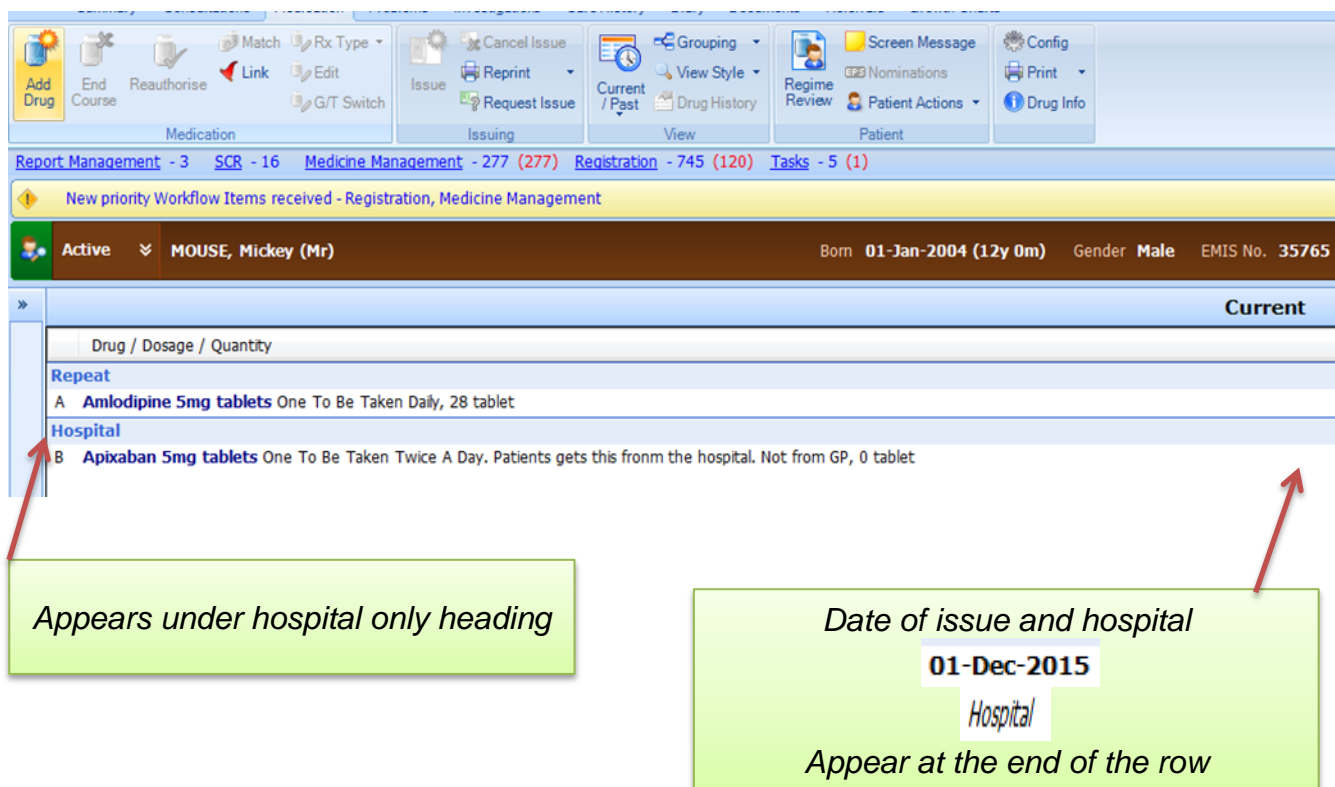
Add Drug
End Course
Reauthorise
Match
Rx Type
Link
Edit
G/T Switch
Medication
Issue
Cancel Issue
Reprint
Request Issue
Issuing
Current / Past
Grouping
View Style
Drug History
View
Regime Review
Screen Message
Nominations
Patient Actions
Patient
Config
Print
Drug Info

Report Management - 3 SCR - 16 Medicine Management - 277 (277) Registration - 745 (120) Tasks - 5 (1)

New priority Workflow Items received - Registration, Medicine Management

Active MOUSE, Mickey (Mr) Born 01-Jan-2004 (12y 0m) Gender Male EMIS No. 35765

Current

Drug / Dosage / Quantity

Repeat

A Amlodipine 5mg tablets One To Be Taken Daily, 28 tablet

Hospital

B Apixaban 5mg tablets One To Be Taken Twice A Day. Patients gets this fronm the hospital. Not from GP, 0 tablet

Appears under hospital only heading

Date of issue and hospital

01-Dec-2015

Hospital

Appear at the end of the row